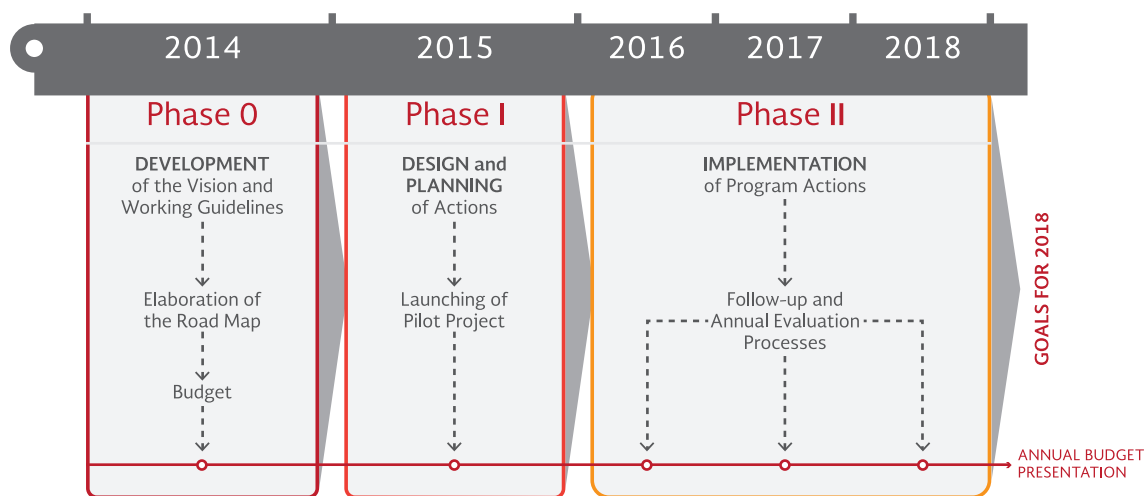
2014

2015

2016

2017

2018

Phase 0

DEVELOPMENT of the Vision and Working Guidelines

Elaboration of the Road Map

Budget

Phase I

DESIGN and PLANNING of Actions

Launching of Pilot Project

Phase II

IMPLEMENTATION of Program Actions

Follow-up and Annual Evaluation Processes

GOALS FOR 2018

ANNUAL BUDGET PRESENTATION